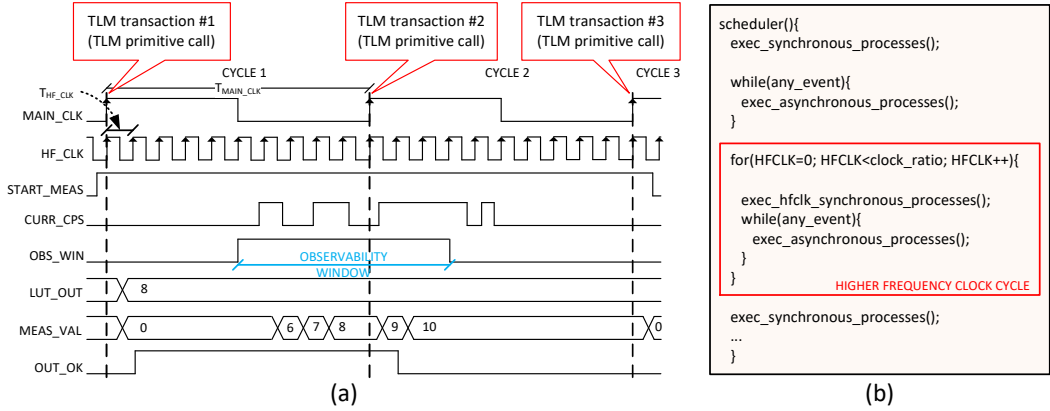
TLM transaction #1
(TLM primitive call)

TLM transaction #2
(TLM primitive call)

TLM transaction #3
(TLM primitive call)

$T_{HF\_CLK}$

CYCLE 1

$T_{MAIN\_CLK}$

CYCLE 2

CYCLE 3

MAIN_CLK

HF_CLK

START_MEAS

CURR_CPS

OBS_WIN

OBSERVABILITY
WINDOW

LUT_OUT

8

MEAS_VAL

0

6 7 8

9 10

0

OUT_OK

(a)

scheduler(){
exec_synchronous_processes();

while(any_event){
exec_asynchronous_processes();
}

for(HFCLK=0; HFCLK<clock_ratio; HFCLK++){

exec_hfclk_synchronous_processes();
while(any_event){
exec_asynchronous_processes();
}
}

HIGHER FREQUENCY CLOCK CYCLE

exec_synchronous_processes();
...
}

(b)